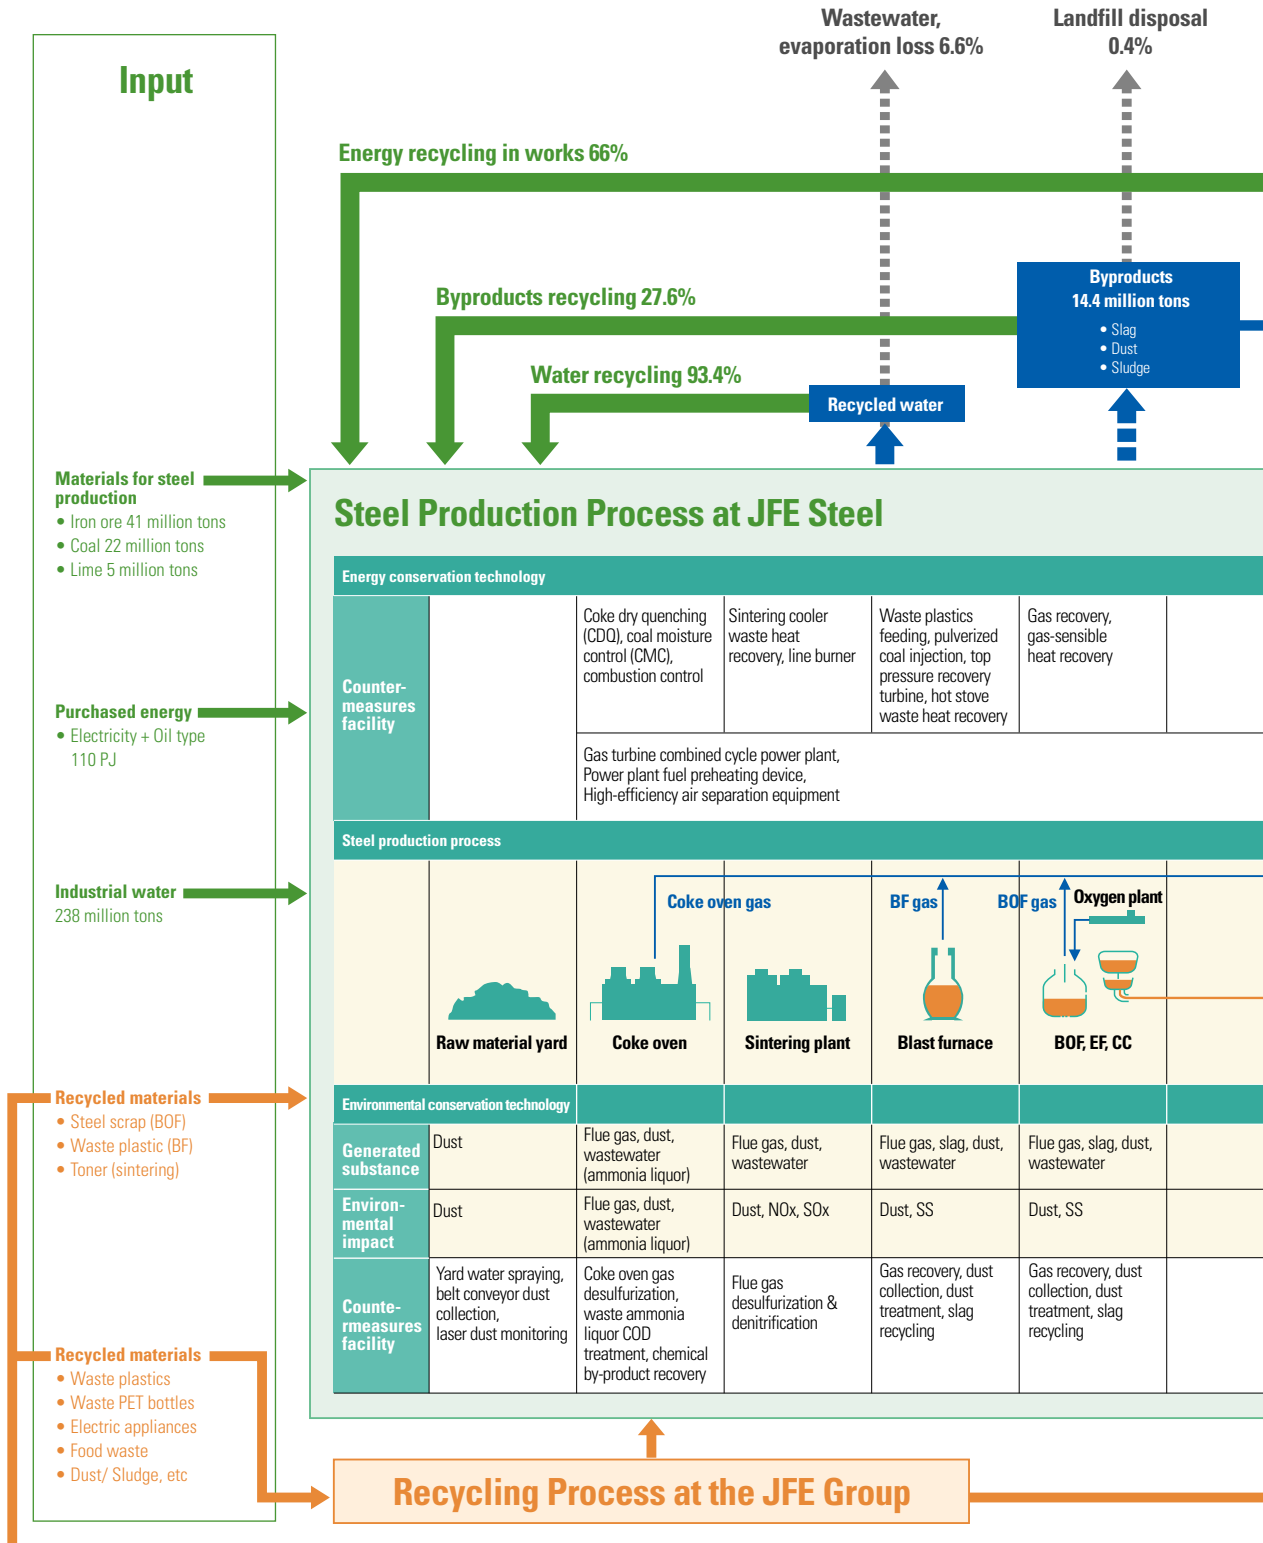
Wastewater, evaporation loss 6.6%

Landfill disposal 0.4%

Input

Energy recycling in works 66%

Byproducts recycling 27.6%

Byproducts
14.4 million tons
• Slag
• Dust
• Sludge

Water recycling 93.4%

Recycled water

Materials for steel production
• Iron ore 41 million tons
• Coal 22 million tons
• Lime 5 million tons

Steel Production Process at JFE Steel

Energy conservation technology

Counter-measures facility

Coke dry quenching (CDQ), coal moisture control (CMC), combustion control

Sintering cooler waste heat recovery, line burner

Waste plastics feeding, pulverized coal injection, top pressure recovery turbine, hot stove waste heat recovery

Gas recovery, gas-sensible heat recovery

Gas turbine combined cycle power plant, Power plant fuel preheating device, High-efficiency air separation equipment

Purchased energy
• Electricity + Oil type 110 PJ

Steel production process

Industrial water
238 million tons

Coke oven gas

BF gas

BOF gas

Oxygen plant

Raw material yard

Coke oven

Sintering plant

Blast furnace

BOF, EF, CC

Recycled materials
• Steel scrap (BOF)
• Waste plastic (BF)
• Toner (sintering)

Environmental conservation technology

| | | | | | |
|---|---|---|---|---|---|
| Generated substance | Dust | Flue gas, dust, wastewater (ammonia liquor) | Flue gas, dust, wastewater | Flue gas, slag, dust, wastewater | Flue gas, slag, dust, wastewater |
| Environ-mental impact | Dust | Flue gas, dust, wastewater (ammonia liquor) | Dust, NOx, SOx | Dust, SS | Dust, SS |
| Counte-rmeasures facility | Yard water spraying, belt conveyor dust collection, laser dust monitoring | Coke oven gas desulfurization, waste ammonia liquor COD treatment, chemical by-product recovery | Flue gas desulfurization & denitrification | Gas recovery, dust collection, dust treatment, slag recycling | Gas recovery, dust collection, dust treatment, slag recycling |

Recycled materials
• Waste plastics
• Waste PET bottles
• Electric appliances
• Food waste
• Dust/ Sludge, etc

Recycling Process at the JFE Group